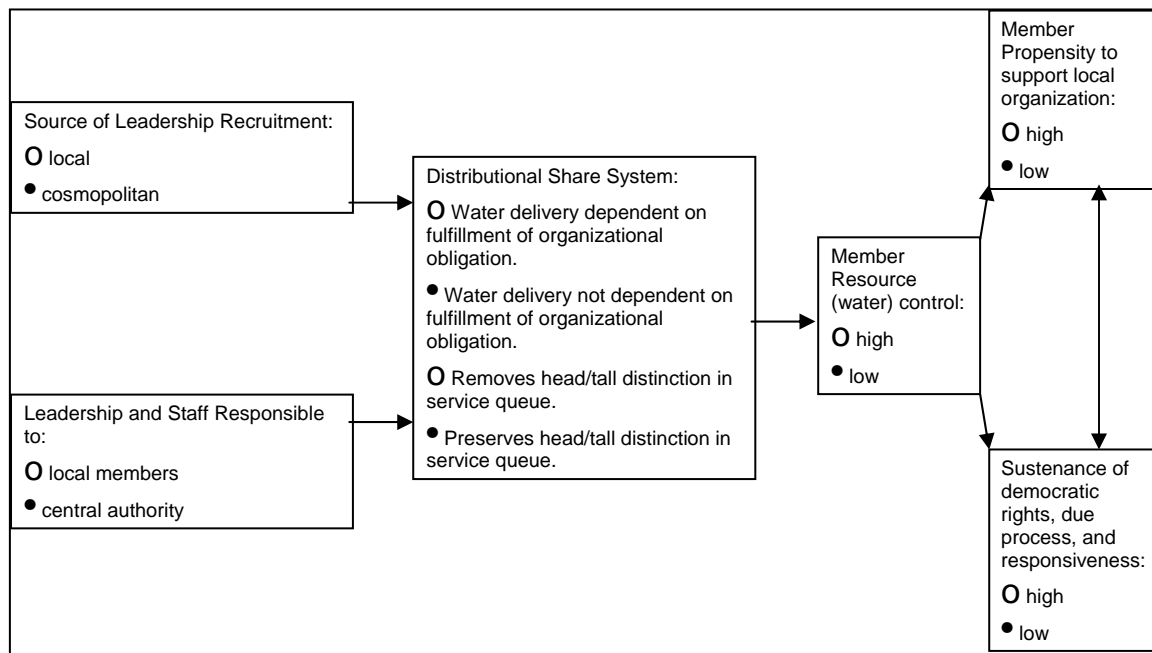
Source of Leadership Recruitment:
O local
• cosmopolitan

Leadership and Staff Responsible to:
O local members
• central authority

Distributional Share System:
O Water delivery dependent on fulfillment of organizational obligation.
• Water delivery not dependent on fulfillment of organizational obligation.
O Removes head/tall distinction in service queue.
• Preserves head/tall distinction in service queue.

Member Resource (water) control:
O high
• low

Member Propensity to support local organization:
O high
• low

Sustenance of democratic rights, due process, and responsiveness:
O high
• low